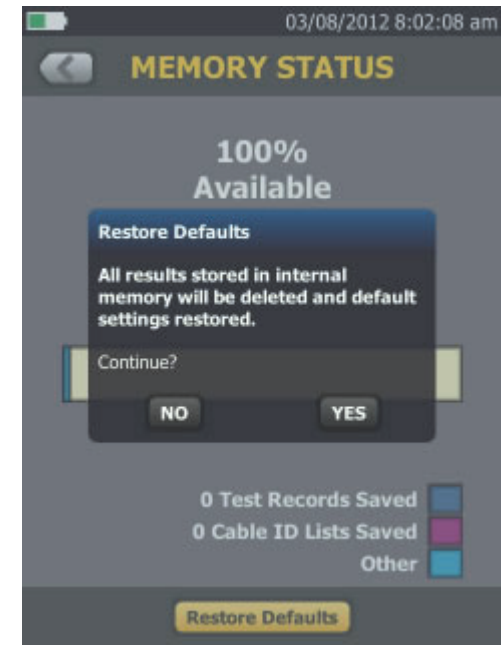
03/08/2012 8:02:08 am

MEMORY STATUS

100%
Available

Restore Defaults

All results stored in internal memory will be deleted and default settings restored.

Continue?

NO

YES

0 Test Records Saved

0 Cable ID Lists Saved

Other

Restore Defaults